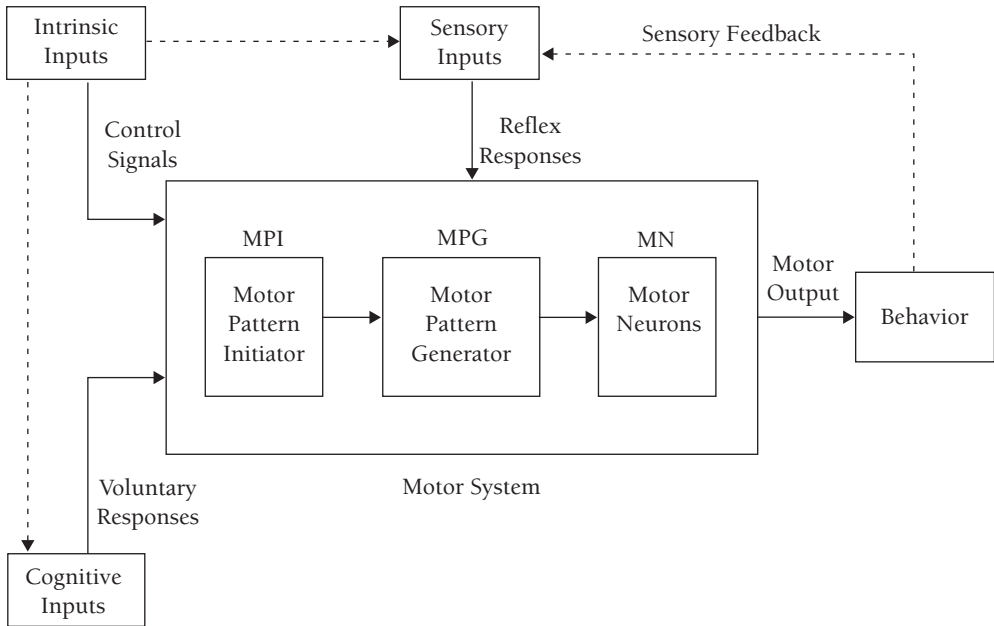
Intrinsic Inputs

Sensory Inputs

Sensory Feedback

Control Signals

Reflex Responses

MPI

Motor Pattern Initiator

MPG

Motor Pattern Generator

MN

Motor Neurons

Motor Output

Behavior

Motor System

Voluntary Responses

Cognitive Inputs